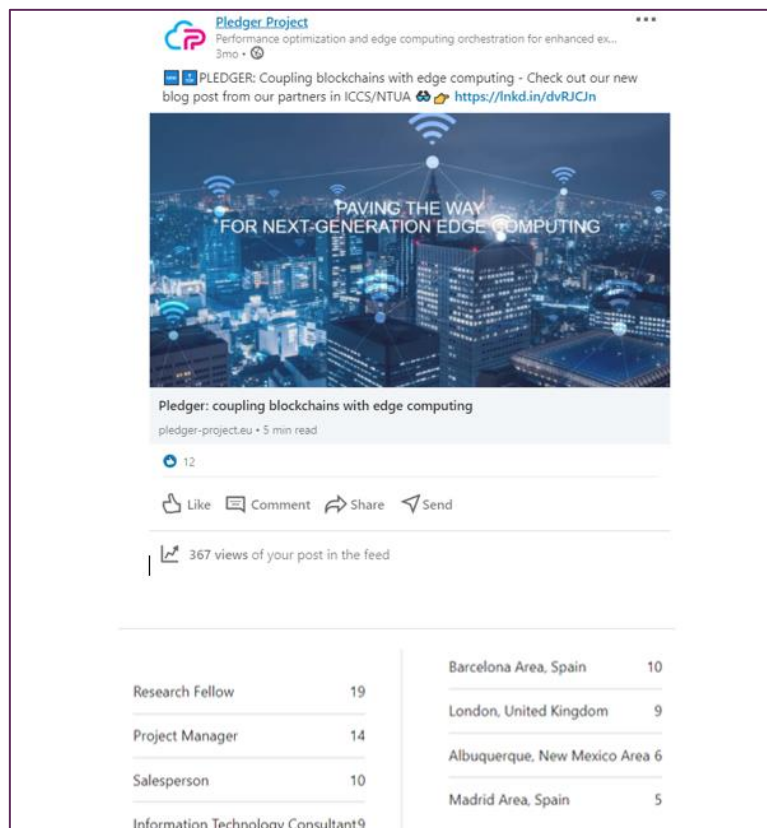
Pledger Project
Performance optimization and edge computing orchestration for enhanced ex...
3mo •

PLEDGER: Coupling blockchains with edge computing - Check out our new blog post from our partners in ICCS/NTUA https://lnkd.in/dvRJCJn

PAVING THE WAY
FOR NEXT-GENERATION EDGE COMPUTING

Pledger: coupling blockchains with edge computing
pledger-project.eu • 5 min read

12

Like Comment Share Send

367 views of your post in the feed

| | |
|---|---|
| Research Fellow | 19 |
| Project Manager | 14 |
| Salesperson | 10 |
| Information Technology Consultant | 9 |

| | |
|---|---|
| Barcelona Area, Spain | 10 |
| London, United Kingdom | 9 |
| Albuquerque, New Mexico Area | 6 |
| Madrid Area, Spain | 5 |